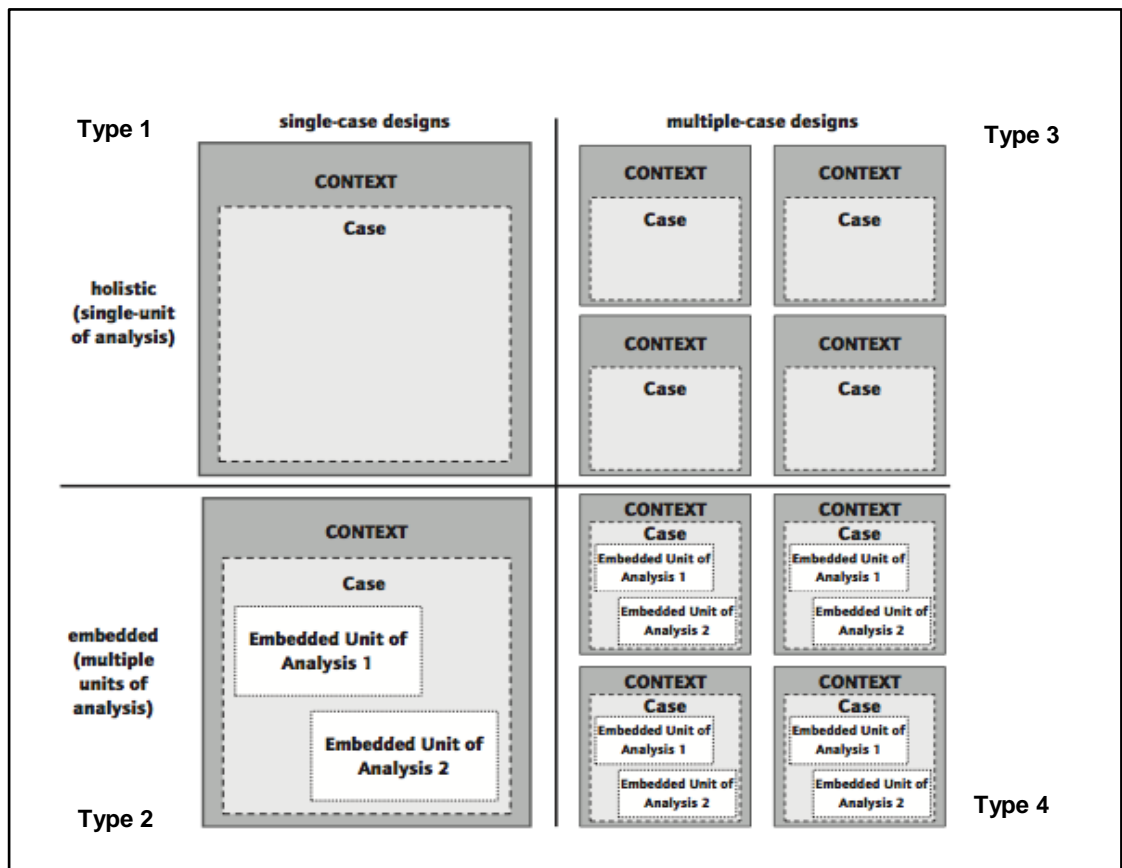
Type 1

single-case designs

multiple-case designs

Type 3

CONTEXT

Case

CONTEXT

Case

CONTEXT

Case

holistic (single-unit of analysis)

CONTEXT

Case

CONTEXT

Case

CONTEXT

Case

Embedded Unit of Analysis 1

Embedded Unit of Analysis 2

CONTEXT

Case

Embedded Unit of Analysis 1

Embedded Unit of Analysis 2

CONTEXT

Case

Embedded Unit of Analysis 1

Embedded Unit of Analysis 2

embedded (multiple units of analysis)

CONTEXT

Case

Embedded Unit of Analysis 1

Embedded Unit of Analysis 2

CONTEXT

Case

Embedded Unit of Analysis 1

Embedded Unit of Analysis 2

Type 2

Type 4